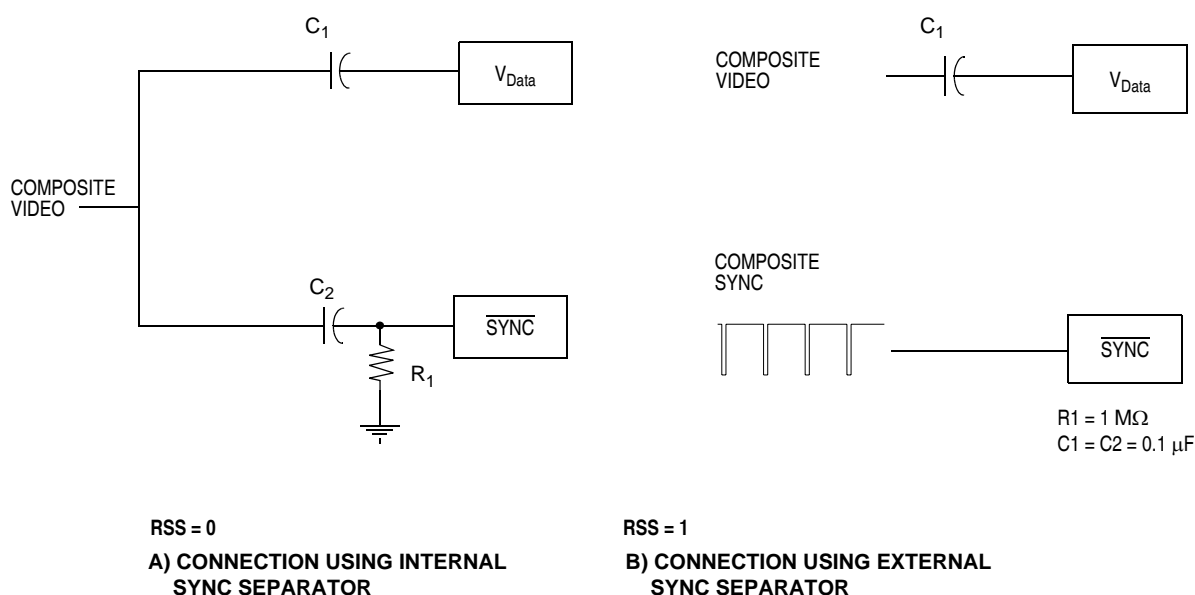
$C_1$

$V_{Data}$

COMPOSITE VIDEO

$C_2$

$\overline{SYNC}$

$R_1$

RSS = 0

A) CONNECTION USING INTERNAL SYNC SEPARATOR

$C_1$

COMPOSITE VIDEO

$V_{Data}$

COMPOSITE SYNC

$\overline{SYNC}$

R1 = 1 M$\Omega$
C1 = C2 = 0.1 $\mu$F

RSS = 1

B) CONNECTION USING EXTERNAL SYNC SEPARATOR